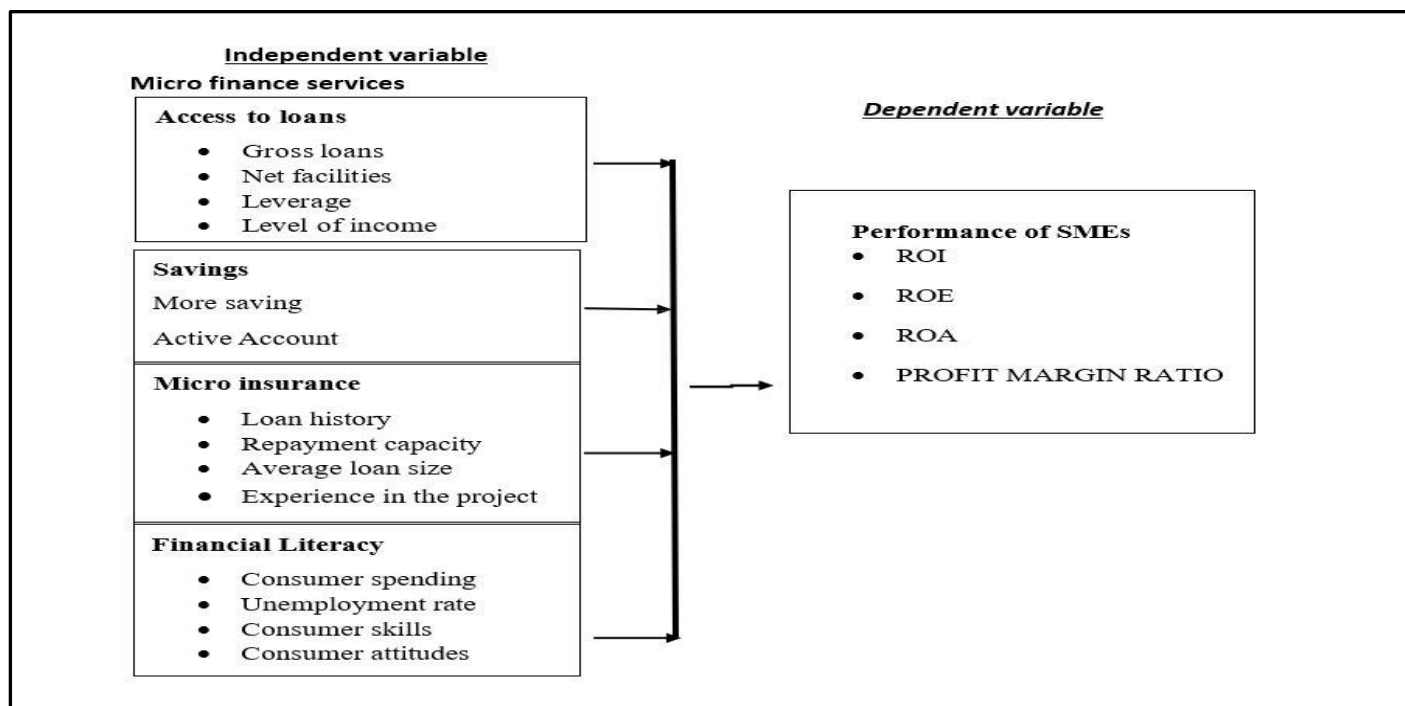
Independent variable

Micro finance services

Access to loans
- Gross loans
- Net facilities
- Leverage
- Level of income

Savings
More saving
Active Account

Micro insurance
- Loan history
- Repayment capacity
- Average loan size
- Experience in the project

Financial Literacy
- Consumer spending
- Unemployment rate
- Consumer skills
- Consumer attitudes

Dependent variable

Performance of SMEs
- ROI
- ROE
- ROA
- PROFIT MARGIN RATIO